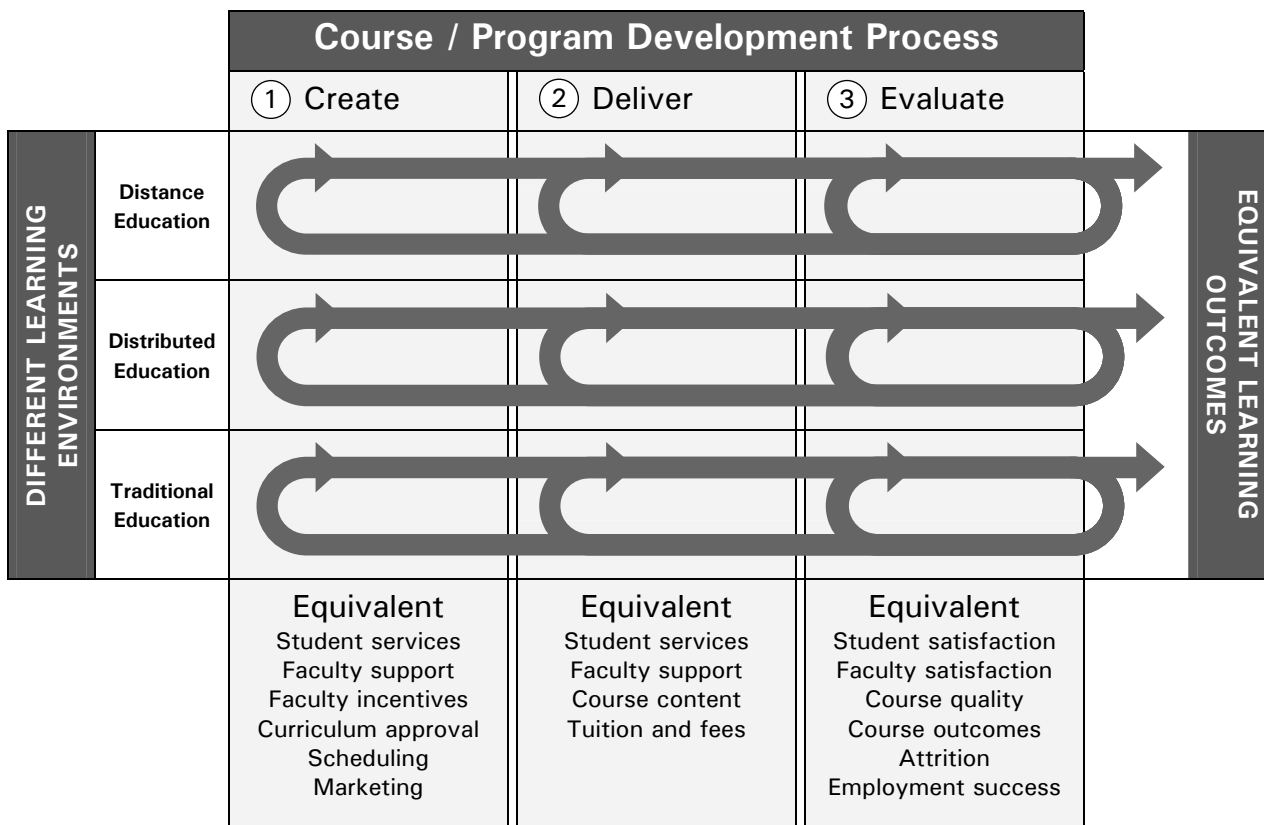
Course / Program Development Process

1 Create

2 Deliver

3 Evaluate

DIFFERENT LEARNING ENVIRONMENTS

Distance Education

Distributed Education

Traditional Education

EQUIVALENT LEARNING OUTCOMES

Equivalent
Student services
Faculty support
Faculty incentives
Curriculum approval
Scheduling
Marketing

Equivalent
Student services
Faculty support
Course content
Tuition and fees

Equivalent
Student satisfaction
Faculty satisfaction
Course quality
Course outcomes
Attrition
Employment success